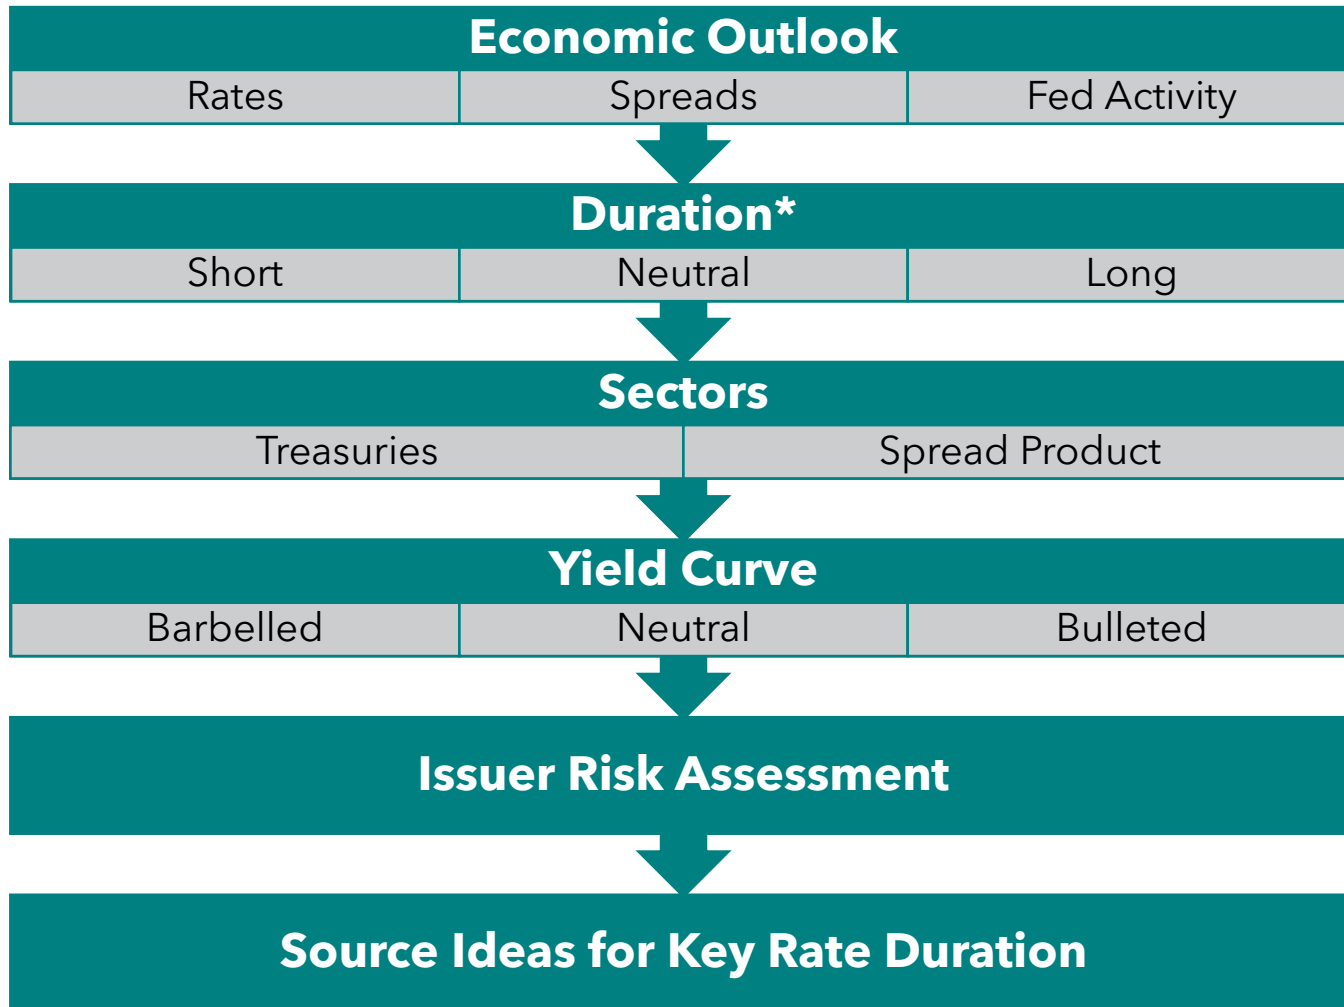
Economic Outlook

| Rates | Spreads | Fed Activity |
|---|---|---|

Duration*

| Short | Neutral | Long |
|---|---|---|

Sectors

| Treasuries | Spread Product |
|---|---|

Yield Curve

| Barbelled | Neutral | Bulleted |
|---|---|---|

Issuer Risk Assessment

Source Ideas for Key Rate Duration